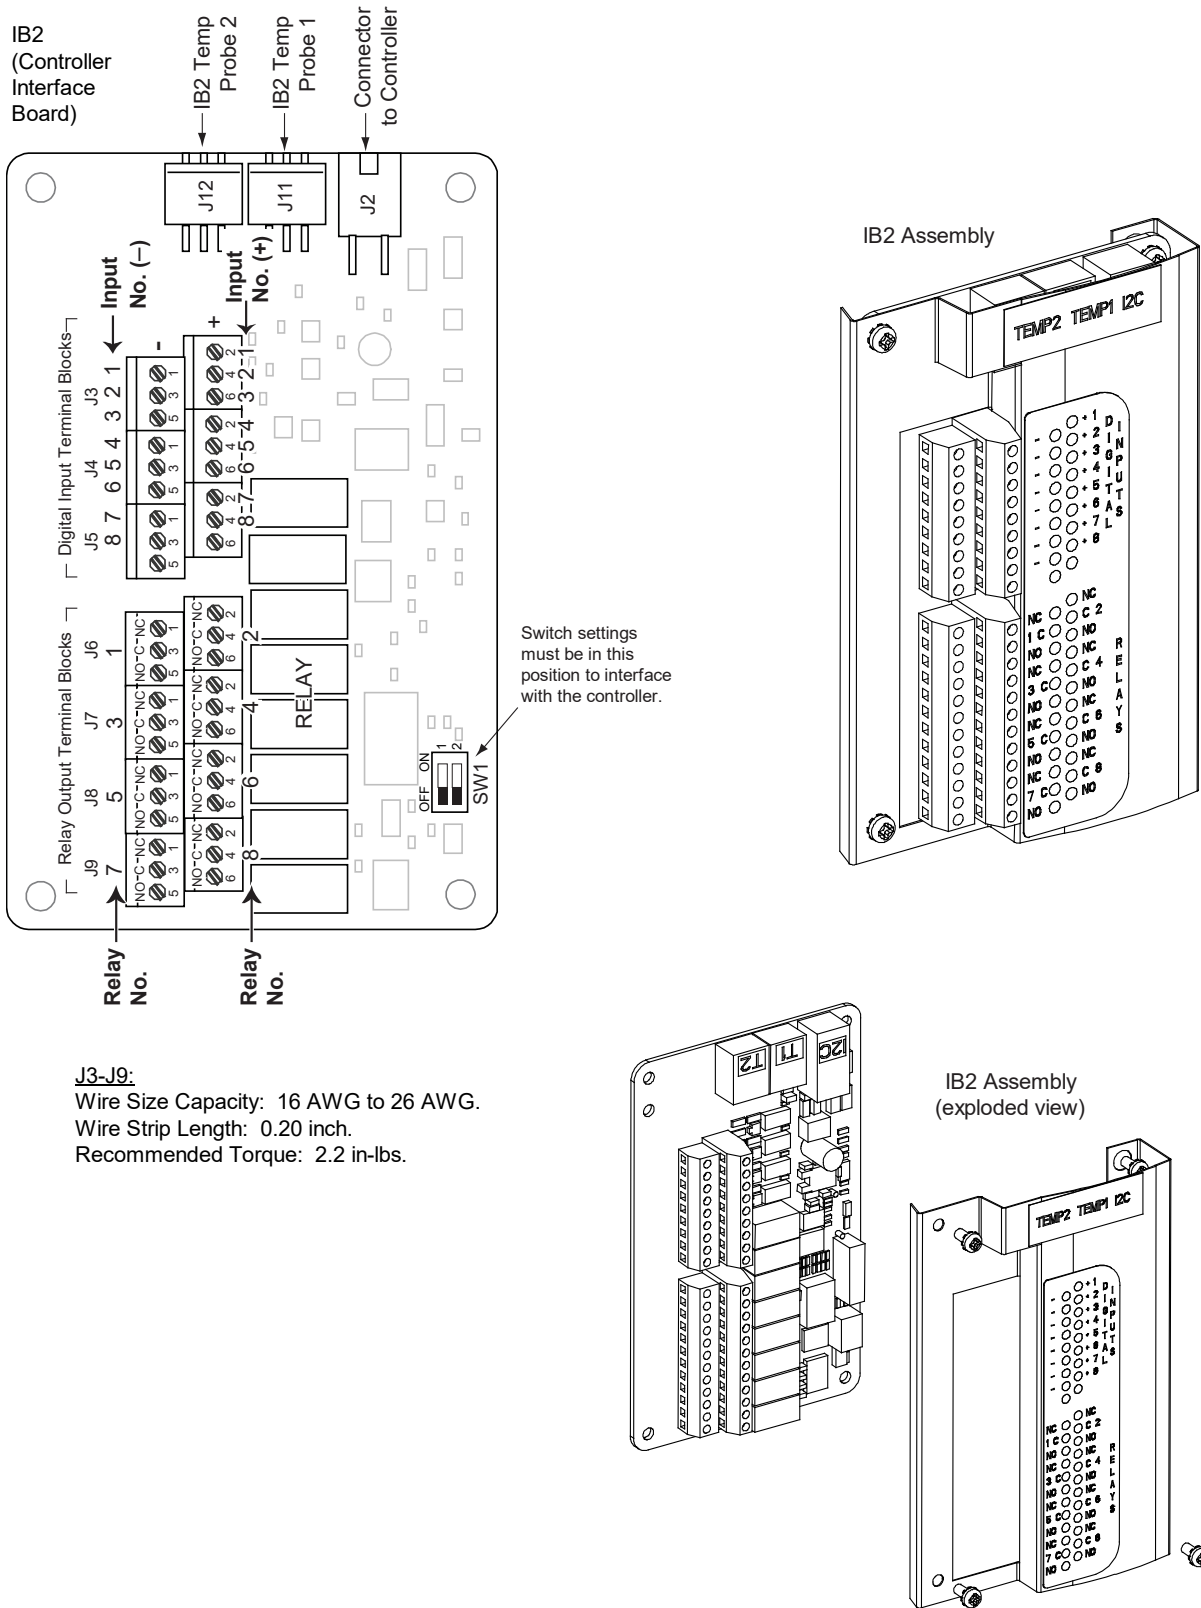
IB2
(Controller Interface Board)

IB2 Temp Probe 2

IB2 Temp Probe 1

Connector to Controller

J12

J11

J2

Input No. (–)

Input No. (+)

Digital Input Terminal Blocks

J3
J4
J5

1 2 3 4 5 6 7 8

-
+

1-2-3-4-5-6-7-8

Relay Output Terminal Blocks

J6
J7
J8
J9

1 3 5 7

2 4 6 8

NO-C-NC

RELAY

Relay No.

Relay No.

Switch settings must be in this position to interface with the controller.

OFF ON
1 2
SW1

IB2 Assembly

TEMP2 TEMP1 I2C

DIGITAL INPUTS

RELAYS

NC C NO

J3-J9:
Wire Size Capacity: 16 AWG to 26 AWG.
Wire Strip Length: 0.20 inch.
Recommended Torque: 2.2 in-lbs.

T2 T1 I2C

IB2 Assembly
(exploded view)

TEMP2 TEMP1 I2C

DIGITAL INPUTS

RELAYS